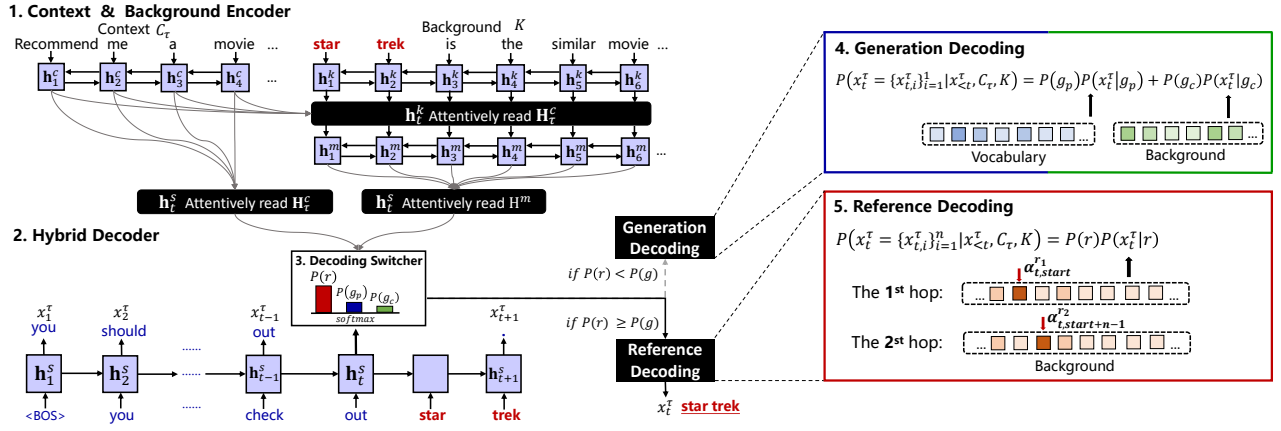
1. Context & Background Encoder

Context $C_\tau$

Recommend me a movie ...

$\mathbf{h}_1^c$ $\mathbf{h}_2^c$ $\mathbf{h}_3^c$ $\mathbf{h}_4^c$ ...

Background $K$

star trek is the similar movie ...

$\mathbf{h}_1^k$ $\mathbf{h}_2^k$ $\mathbf{h}_3^k$ $\mathbf{h}_4^k$ $\mathbf{h}_5^k$ $\mathbf{h}_6^k$ ...

$\mathbf{h}_t^k$ Attentively read $\mathbf{H}_\tau^c$

$\mathbf{h}_1^m$ $\mathbf{h}_2^m$ $\mathbf{h}_3^m$ $\mathbf{h}_4^m$ $\mathbf{h}_5^m$ $\mathbf{h}_6^m$ ...

$\mathbf{h}_t^s$ Attentively read $\mathbf{H}_\tau^c$

$\mathbf{h}_t^s$ Attentively read $\mathrm{H}^m$

2. Hybrid Decoder

3. Decoding Switcher

$P(r)$ $P(g_p)$ $P(g_c)$

softmax

$x_1^\tau$ you $x_2^\tau$ should ...... $x_{t-1}^\tau$ out $x_{t+1}^\tau$

$\mathbf{h}_1^s$ $\mathbf{h}_2^s$ ...... $\mathbf{h}_{t-1}^s$ $\mathbf{h}_t^s$ $\mathbf{h}_{t+1}^s$

<BOS> you ...... check out star trek

if $P(r) < P(g)$

if $P(r) \geq P(g)$

Generation Decoding

Reference Decoding

$x_t^\tau$ star trek

4. Generation Decoding

$P(x_t^\tau = \{x_{t,i}^\tau\}_{i=1}^1 | x_{<t}^\tau, C_\tau, K) = P(g_p)P(x_t^\tau|g_p) + P(g_c)P(x_t^\tau|g_c)$

Vocabulary

Background

5. Reference Decoding

$P(x_t^\tau = \{x_{t,i}^\tau\}_{i=1}^n | x_{<t}^\tau, C_\tau, K) = P(r)P(x_t^\tau|r)$

$\alpha_{t,start}^{r_1}$

The 1st hop:

$\alpha_{t,start+n-1}^{r_2}$

The 2st hop:

Background